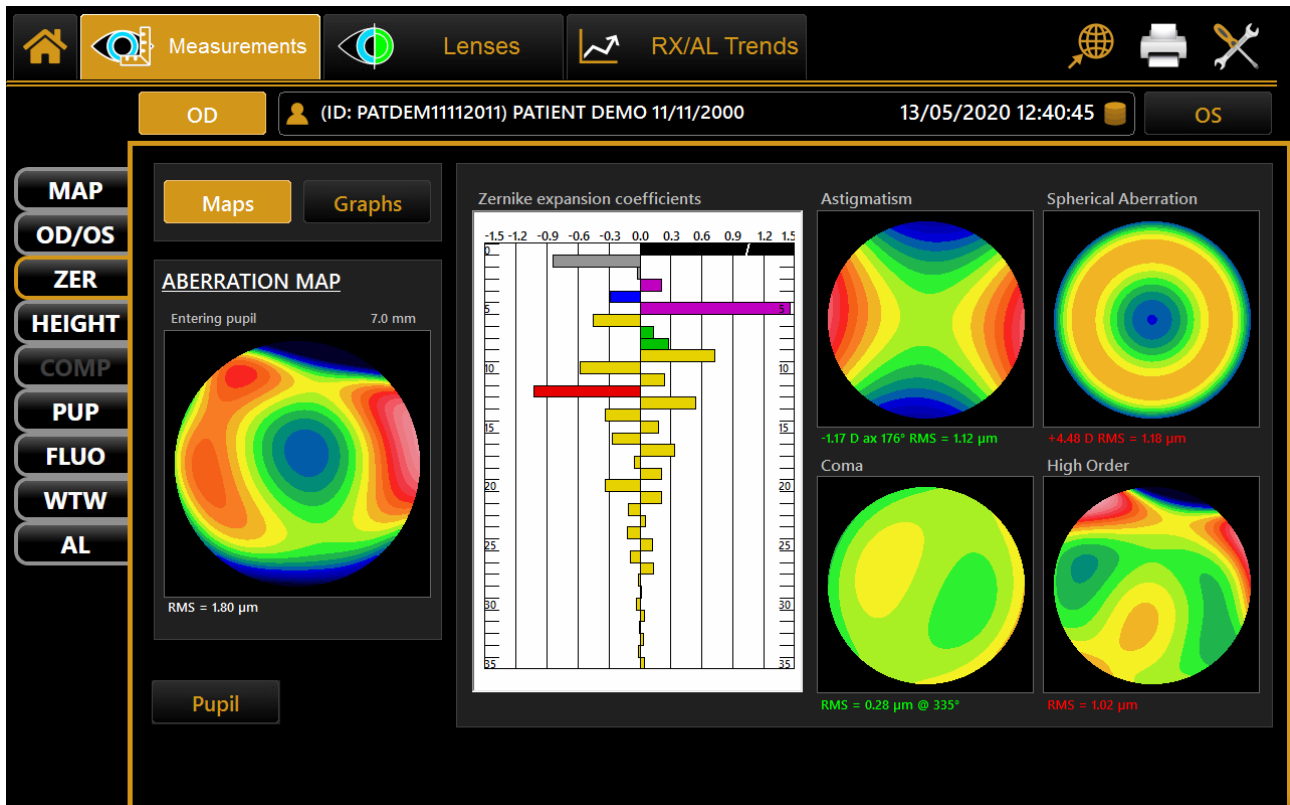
Measurements
Lenses
RX/AL Trends

OD
(ID: PATDEM11112011) PATIENT DEMO 11/11/2000
13/05/2020 12:40:45
OS

MAP
OD/OS
ZER
HEIGHT
COMP
PUP
FLUO
WTW
AL

Maps
Graphs

ABERRATION MAP
Entering pupil 7.0 mm
RMS = 1.80 µm

Pupil

Zernike expansion coefficients
-1.5 -1.2 -0.9 -0.6 -0.3 0.0 0.3 0.6 0.9 1.2 1.5
0
5
10
15
20
25
30
35
5
10
15
20
25
30
35

Astigmatism
-1.17 D ax 176° RMS = 1.12 µm

Spherical Aberration
+4.48 D RMS = 1.18 µm

Coma
RMS = 0.28 µm @ 335°

High Order
RMS = 1.02 µm